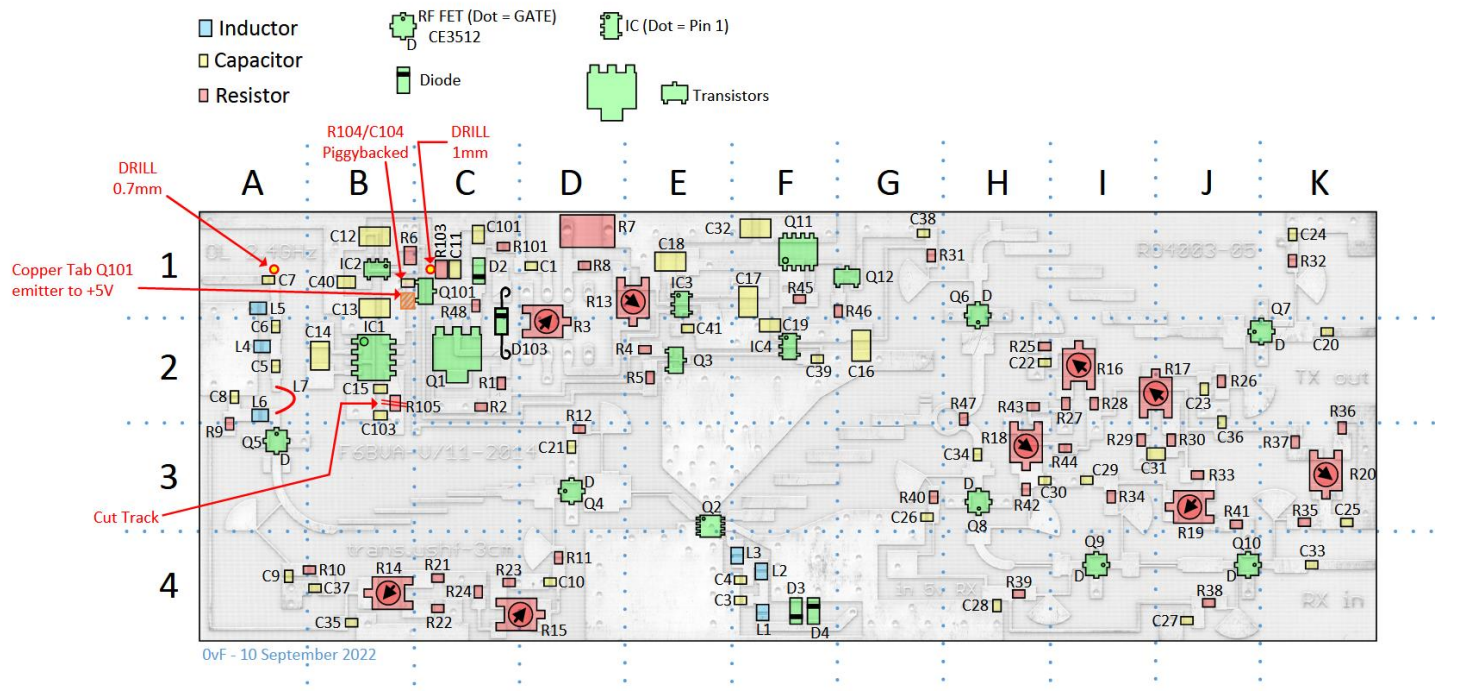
Inductor
Capacitor
Resistor
RF FET (Dot = GATE) CE3512
D
IC (Dot = Pin 1)
Diode
Transistors

R104/C104 Piggybacked
DRILL 1mm
DRILL 0.7mm
Copper Tab Q101 emitter to +5V
Cut Track

A B C D E F G H I J K
1 2 3 4

C7 C12 R6 R103 C11 C101 R101 C1 R7 R8 C18 C32 Q11 C38 R31 C24 R32
IC2 C40 Q101 D2 IC3 C17 Q12 R45 C41 R46 C19
C13 R48 R13 R3 D103 L5 C6 L4 C14 IC1 C5 Q1 R1 R4 Q3 R5 IC4 C39 C16 Q6 D Q7 D C20
R25 C22 R16 R17 R26 C23
L7 C8 C15 L6 R105 R9 C103 Q5 D R2 R12 C21 R47 R43 R27 R28 C36 R36 R29 R30 R37 R18 C34 R44 C31 R33 R20 C29 C30 R42 R34
D Q4 Q2 R40 C26 D Q8 R19 R41 R35 C25
R11 L3 L2 Q9 D Q10 D C33
C9 R10 C37 R14 R21 R24 R23 C10 C4 C3 D3 R39 C28 R38
C35 R22 R15 L1 D4 C27

0L 2.4GHz
R04003-05
TX out
F6BVA 0/11-2014
transmishi-3cm
in 5 RX
RX in

0vF - 10 September 2022